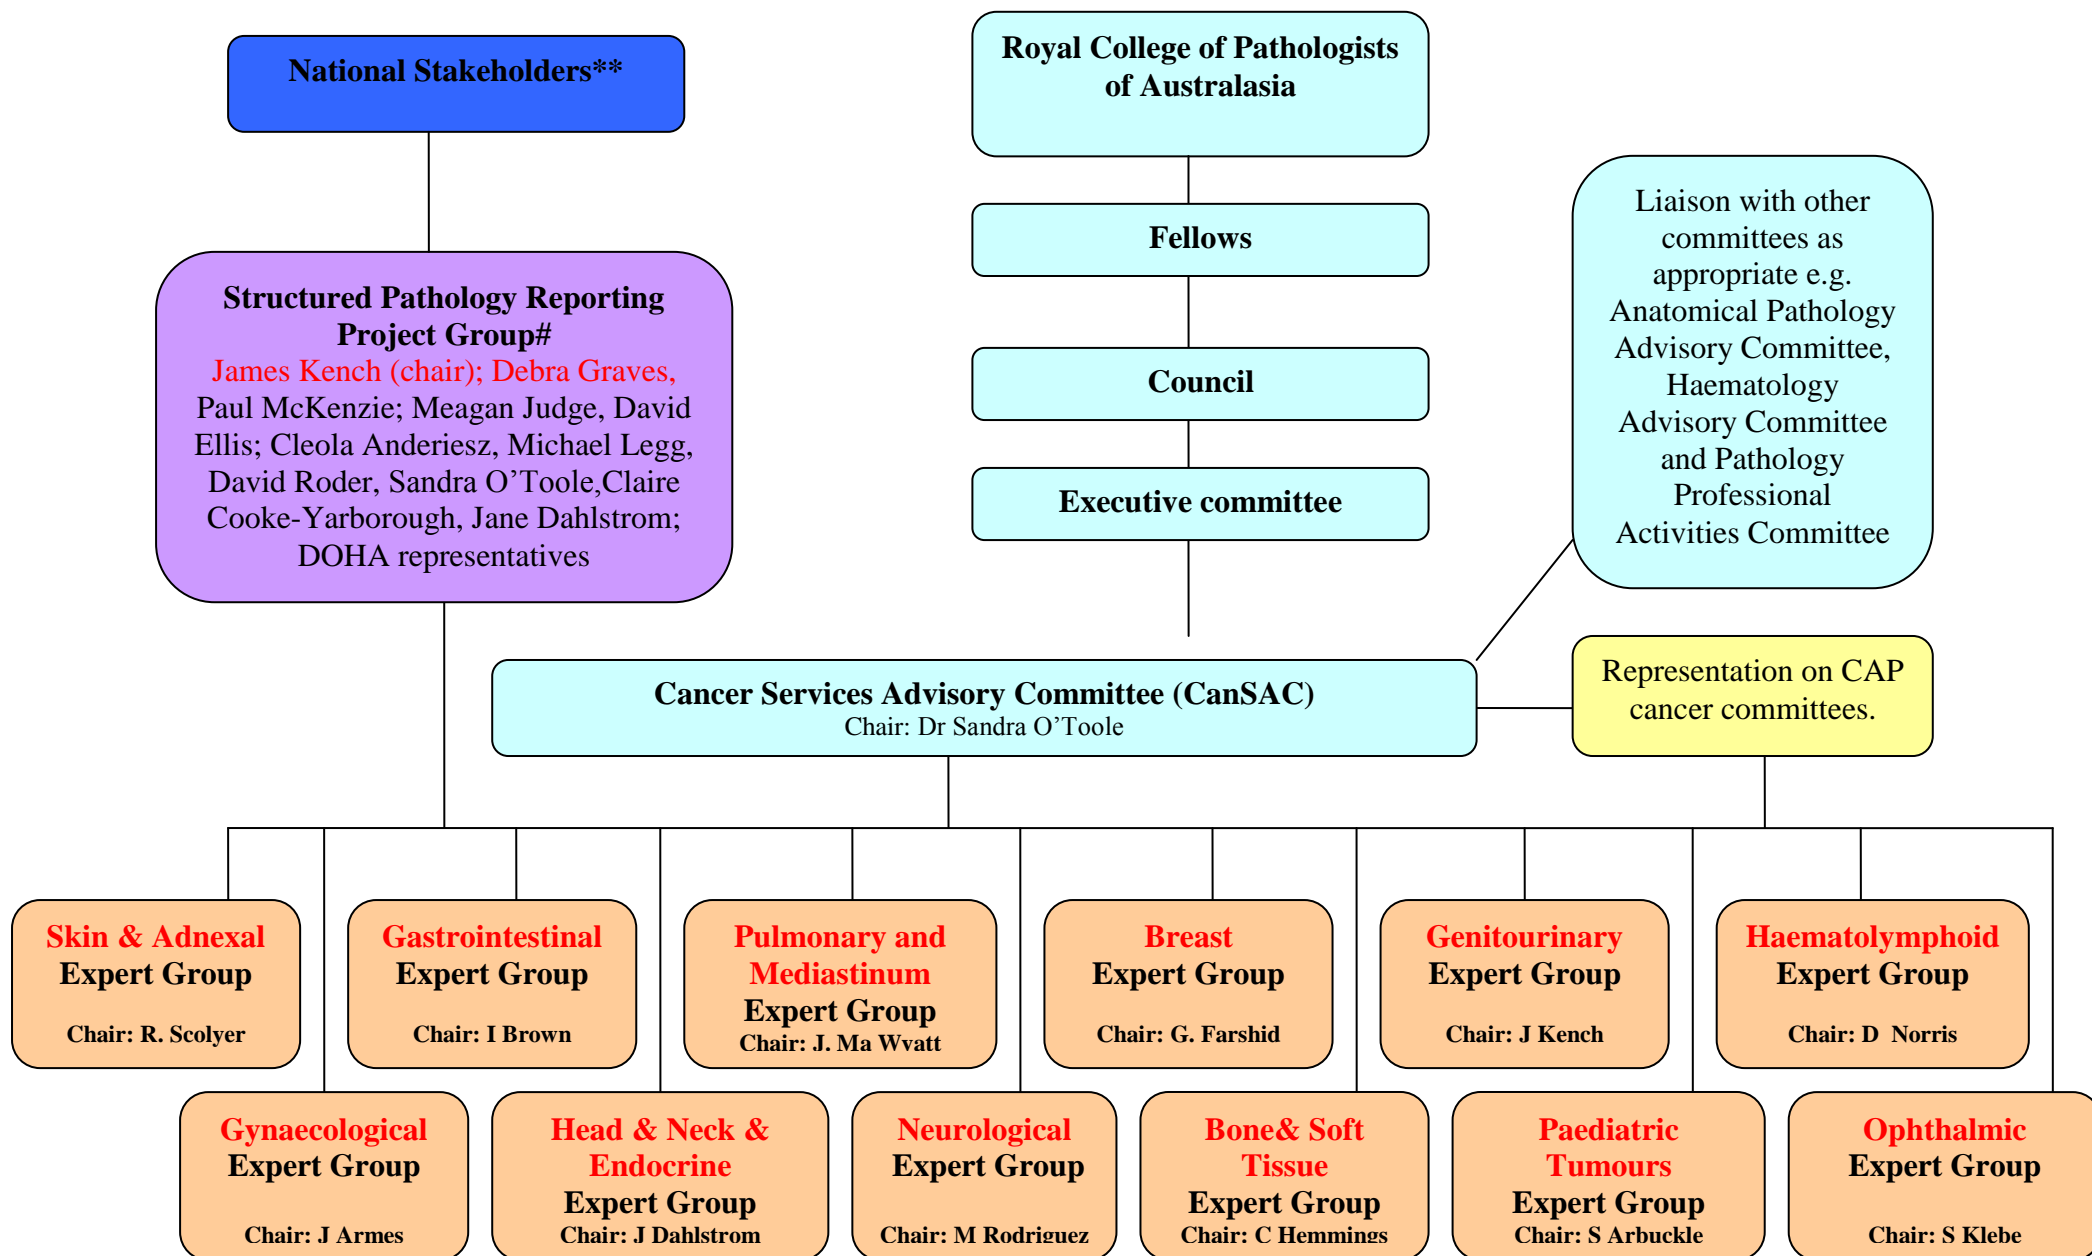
National Stakeholders**

Royal College of Pathologists of Australasia

Fellows

Council

Executive committee

Liaison with other committees as appropriate e.g. Anatomical Pathology Advisory Committee, Haematology Advisory Committee and Pathology Professional Activities Committee

Structured Pathology Reporting Project Group#
James Kench (chair); Debra Graves, Paul McKenzie; Meagan Judge, David Ellis; Cleola Anderiesz, Michael Legg, David Roder, Sandra O'Toole,Claire Cooke-Yarborough, Jane Dahlstrom; DOHA representatives

Cancer Services Advisory Committee (CanSAC)
Chair: Dr Sandra O'Toole

Representation on CAP cancer committees.

Skin & Adnexal Expert Group
Chair: R. Scolyer

Gastrointestinal Expert Group
Chair: I Brown

Pulmonary and Mediastinum Expert Group
Chair: J. Ma Wvatt

Breast Expert Group
Chair: G. Farshid

Genitourinary Expert Group
Chair: J Kench

Haematolymphoid Expert Group
Chair: D Norris

Gynaecological Expert Group
Chair: J Armes

Head & Neck & Endocrine Expert Group
Chair: J Dahlstrom

Neurological Expert Group
Chair: M Rodriguez

Bone& Soft Tissue Expert Group
Chair: C Hemmings

Paediatric Tumours Expert Group
Chair: S Arbuckle

Ophthalmic Expert Group
Chair: S Klebe